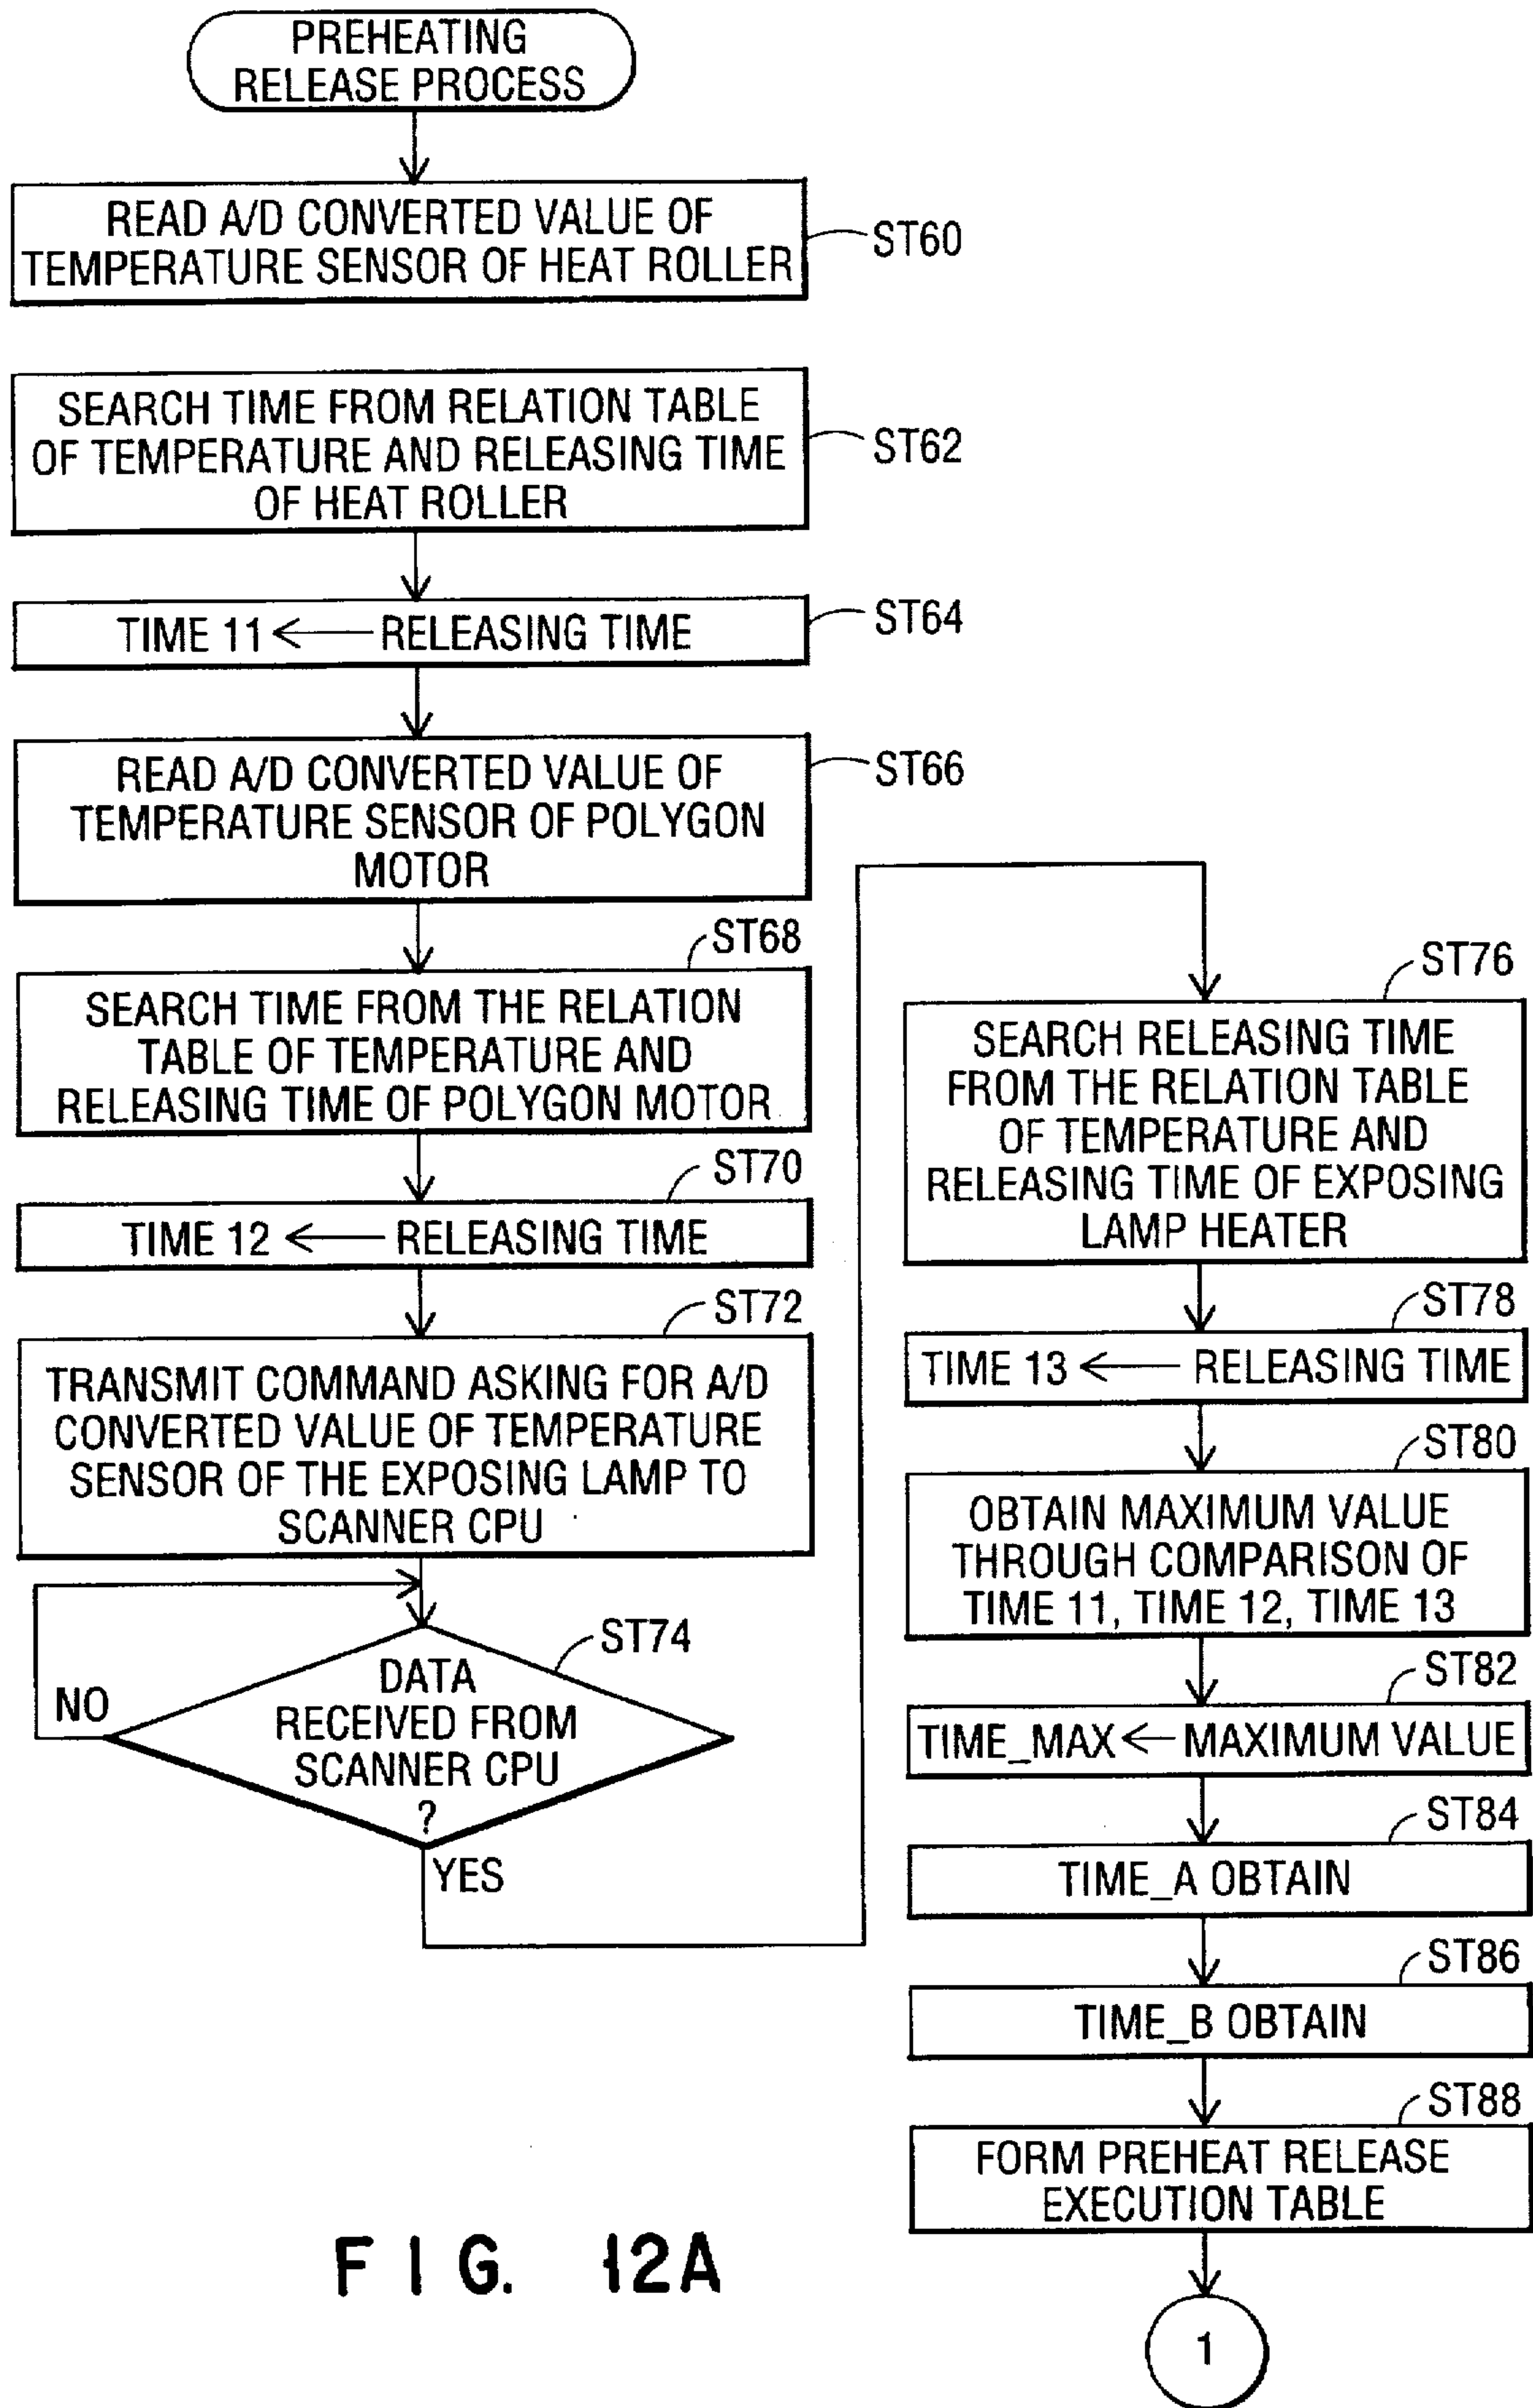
PREHEATING RELEASE PROCESS

READ A/D CONVERTED VALUE OF TEMPERATURE SENSOR OF HEAT ROLLER

ST60

SEARCH TIME FROM RELATION TABLE OF TEMPERATURE AND RELEASING TIME OF HEAT ROLLER

ST62

TIME 11 ← RELEASING TIME

ST64

READ A/D CONVERTED VALUE OF TEMPERATURE SENSOR OF POLYGON MOTOR

ST66

ST68

SEARCH TIME FROM THE RELATION TABLE OF TEMPERATURE AND RELEASING TIME OF POLYGON MOTOR

ST70

TIME 12 ← RELEASING TIME

ST72

TRANSMIT COMMAND ASKING FOR A/D CONVERTED VALUE OF TEMPERATURE SENSOR OF THE EXPOSING LAMP TO SCANNER CPU

ST74

NO

DATA RECEIVED FROM SCANNER CPU ?

YES

ST76

SEARCH RELEASING TIME FROM THE RELATION TABLE OF TEMPERATURE AND RELEASING TIME OF EXPOSING LAMP HEATER

ST78

TIME 13 ← RELEASING TIME

ST80

OBTAIN MAXIMUM VALUE THROUGH COMPARISON OF TIME 11, TIME 12, TIME 13

ST82

TIME_MAX ← MAXIMUM VALUE

ST84

TIME_A OBTAIN

ST86

TIME_B OBTAIN

ST88

FORM PREHEAT RELEASE EXECUTION TABLE

1

F I G. 12A